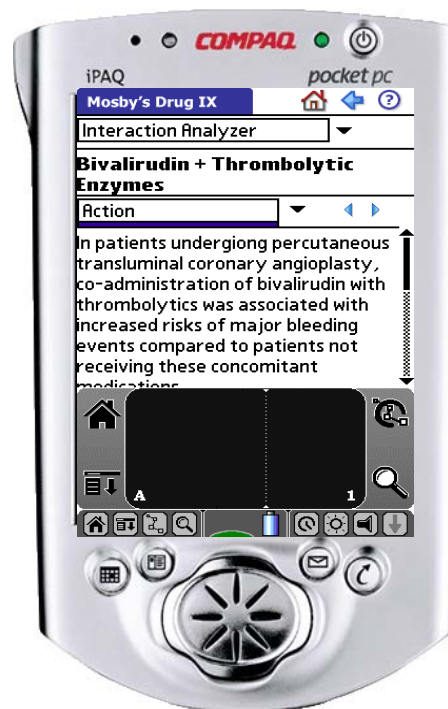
COMPAQ

iPAQ

pocket pc

Mosby's Drug IX

Interaction Analyzer

Bivalirudin + Thrombolytic Enzymes

Action

In patients undergiong percutaneous transluminal coronary angioplasty, co-administration of bivalirudin with thrombolytics was associated with increased risks of major bleeding events compared to patients not receiving these concomitant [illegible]

A

1